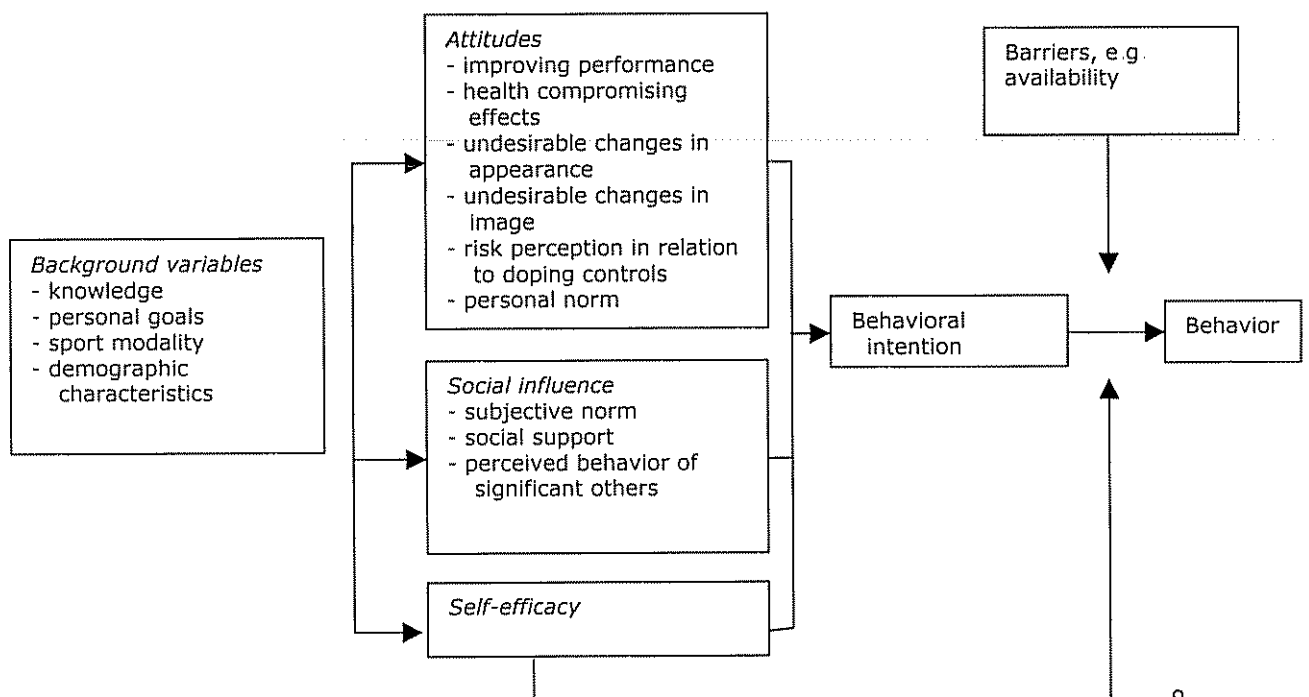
Attitudes
- improving performance
- health compromising effects
- undesirable changes in appearance
- undesirable changes in image
- risk perception in relation to doping controls
- personal norm

Barriers, e.g. availability

Background variables
- knowledge
- personal goals
- sport modality
- demographic characteristics

Behavioral intention

Behavior

Social influence
- subjective norm
- social support
- perceived behavior of significant others

Self-efficacy

8